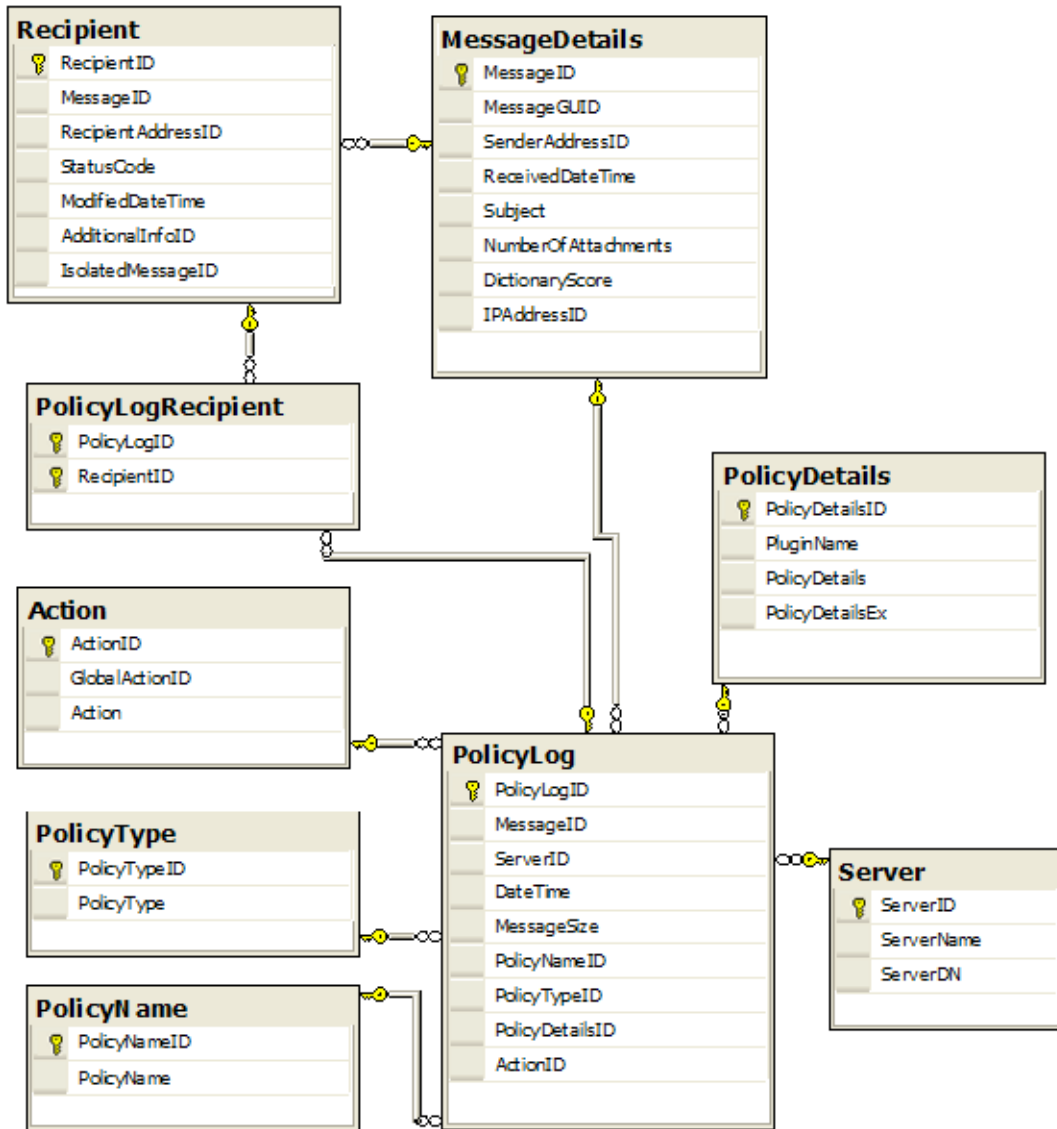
Recipient
RecipientID
MessageID
RecipientAddressID
StatusCode
ModifiedDateTime
AdditionalInfoID
IsolatedMessageID

MessageDetails
MessageID
MessageGUID
SenderAddressID
ReceivedDateTime
Subject
NumberOfAttachments
DictionaryScore
IPAddressID

PolicyLogRecipient
PolicyLogID
RecipientID

PolicyDetails
PolicyDetailsID
PluginName
PolicyDetails
PolicyDetailsEx

Action
ActionID
GlobalActionID
Action

PolicyLog
PolicyLogID
MessageID
ServerID
DateTime
MessageSize
PolicyNameID
PolicyTypeID
PolicyDetailsID
ActionID

PolicyType
PolicyTypeID
PolicyType

Server
ServerID
ServerName
ServerDN

PolicyName
PolicyNameID
PolicyName